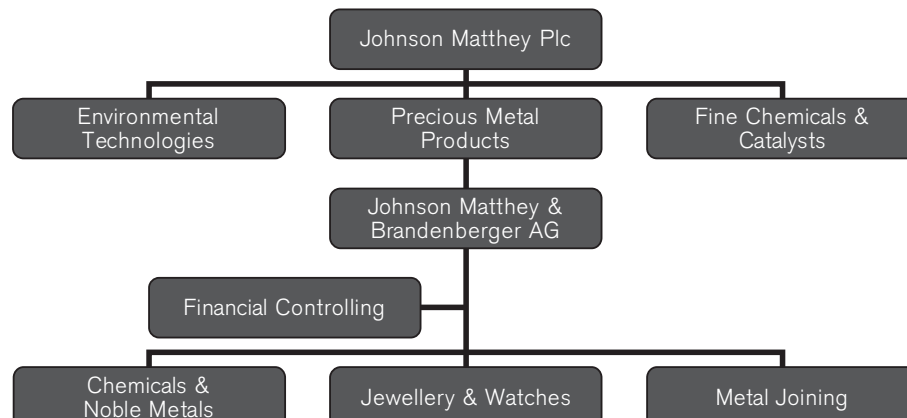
Johnson Matthey Plc

Environmental Technologies

Precious Metal Products

Fine Chemicals & Catalysts

Johnson Matthey & Brandenberger AG

Financial Controlling

Chemicals & Noble Metals

Jewellery & Watches

Metal Joining